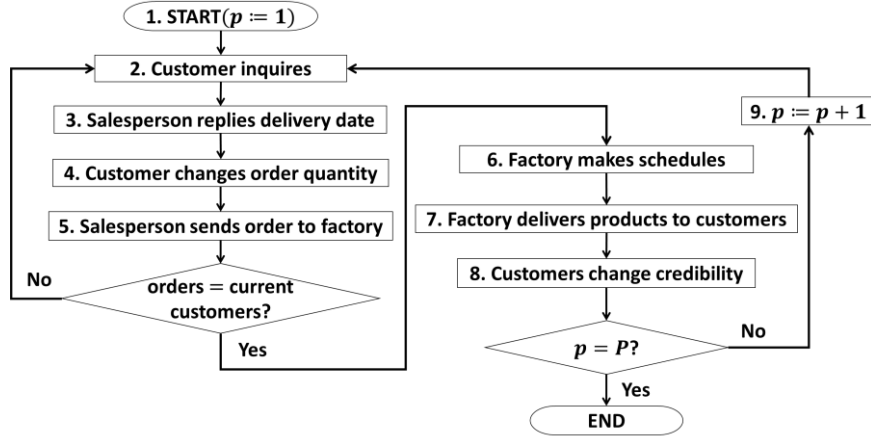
1. START($p \coloneqq 1$)

2. Customer inquires

3. Salesperson replies delivery date

4. Customer changes order quantity

5. Salesperson sends order to factory

orders = current customers?

No

Yes

6. Factory makes schedules

7. Factory delivers products to customers

8. Customers change credibility

$p = P$?

No

Yes

END

9. $p \coloneqq p + 1$